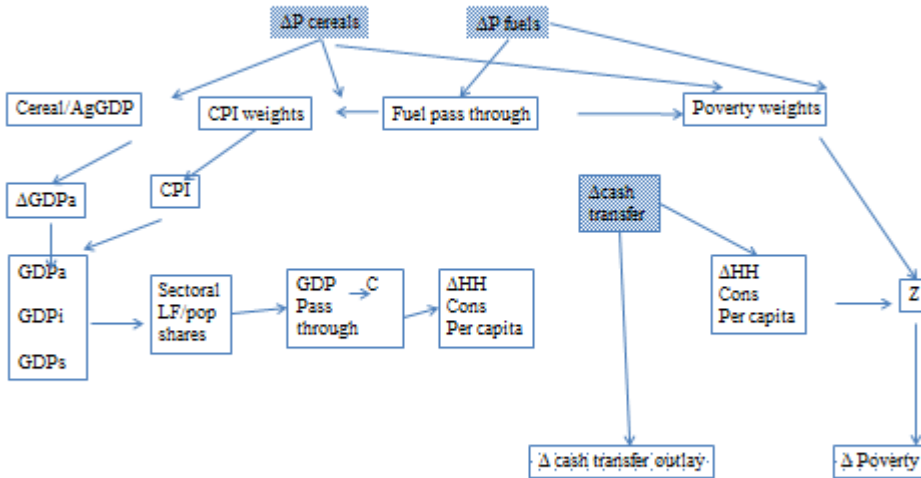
ΔP cereals

ΔP fuels

Cereal/AgGDP

CPI weights

Fuel pass through

Poverty weights

ΔGDPa

CPI

Δcash transfer

GDPa

GDPi

GDPs

Sectoral LF/pop shares

GDP → C Pass through

ΔHH Cons Per capita

ΔHH Cons Per capita

Z

Δ cash transfer outlay

Δ Poverty